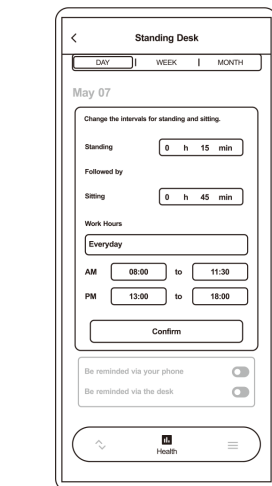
<
Standing Desk

DAY | WEEK | MONTH

May 07

Change the intervals for standing and sitting.

Standing 0 h 15 min

Followed by

Sitting 0 h 45 min

Work Hours

Everyday

AM 08:00 to 11:30

PM 13:00 to 18:00

Confirm

Be reminded via your phone

Be reminded via the desk

Health